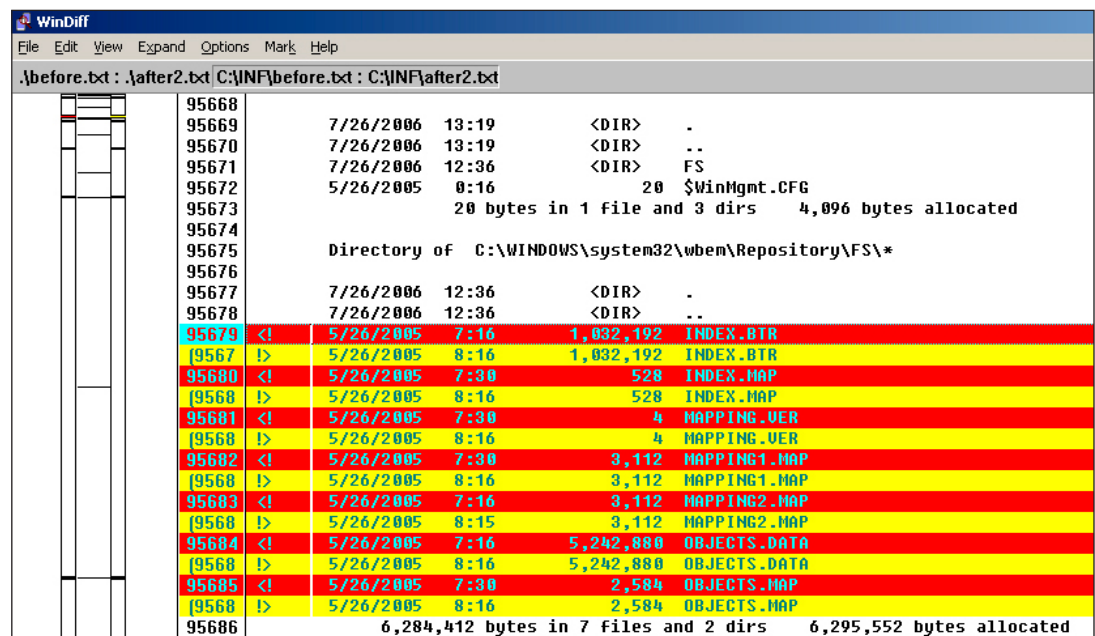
WinDiff

File Edit View Expand Options Mark Help

.\before.txt : .\after2.txt C:\INF\before.txt : C:\INF\after2.txt

| | | | | | |
|---|---|---|---|---|---|
| 95668 | | | | | |
| 95669 | | 7/26/2006 | 13:19 | <DIR> | . |
| 95670 | | 7/26/2006 | 13:19 | <DIR> | .. |
| 95671 | | 7/26/2006 | 12:36 | <DIR> | FS |
| 95672 | | 5/26/2005 | 0:16 | 20 | $WinMgmt.CFG |
| 95673 | | 20 bytes in 1 file and 3 dirs | | | 4,096 bytes allocated |
| 95674 | | | | | |
| 95675 | | Directory of C:\WINDOWS\system32\wbem\Repository\FS\* | | | |
| 95676 | | | | | |
| 95677 | | 7/26/2006 | 12:36 | <DIR> | . |
| 95678 | | 7/26/2006 | 12:36 | <DIR> | .. |
| 95679 | <! | 5/26/2005 | 7:16 | 1,032,192 | INDEX.BTR |
| (9567 | !> | 5/26/2005 | 8:16 | 1,032,192 | INDEX.BTR |
| 95680 | <! | 5/26/2005 | 7:30 | 528 | INDEX.MAP |
| (9568 | !> | 5/26/2005 | 8:16 | 528 | INDEX.MAP |
| 95681 | <! | 5/26/2005 | 7:30 | 4 | MAPPING.VER |
| (9568 | !> | 5/26/2005 | 8:16 | 4 | MAPPING.VER |
| 95682 | <! | 5/26/2005 | 7:30 | 3,112 | MAPPING1.MAP |
| (9568 | !> | 5/26/2005 | 8:16 | 3,112 | MAPPING1.MAP |
| 95683 | <! | 5/26/2005 | 7:16 | 3,112 | MAPPING2.MAP |
| (9568 | !> | 5/26/2005 | 8:15 | 3,112 | MAPPING2.MAP |
| 95684 | <! | 5/26/2005 | 7:16 | 5,242,880 | OBJECTS.DATA |
| (9568 | !> | 5/26/2005 | 8:16 | 5,242,880 | OBJECTS.DATA |
| 95685 | <! | 5/26/2005 | 7:30 | 2,584 | OBJECTS.MAP |
| (9568 | !> | 5/26/2005 | 8:16 | 2,584 | OBJECTS.MAP |
| 95686 | | 6,284,412 bytes in 7 files and 2 dirs | | | 6,295,552 bytes allocated |